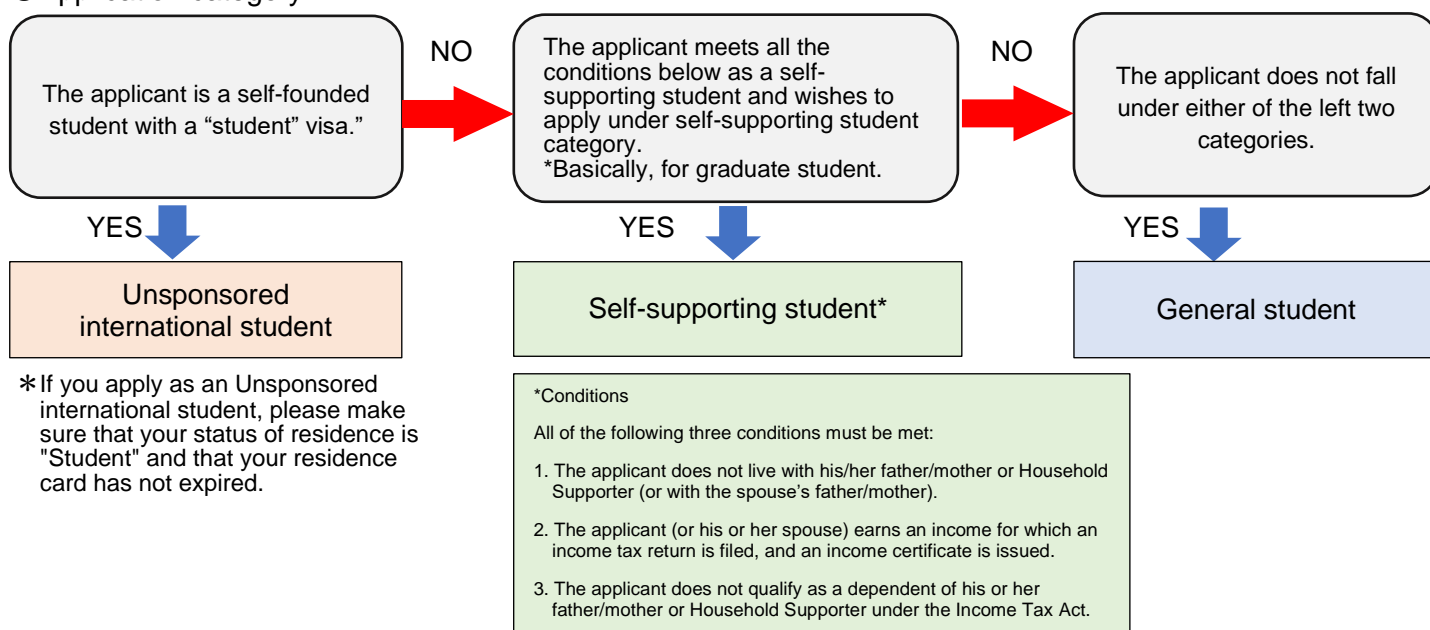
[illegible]

The applicant is a self-founded student with a “student” visa.”

NO

The applicant meets all the conditions below as a self-supporting student and wishes to apply under self-supporting student category.
*Basically, for graduate student.

NO

The applicant does not fall under either of the left two categories.

YES

Unsponsored international student

YES

Self-supporting student*

YES

General student

＊If you apply as an Unsponsored international student, please make sure that your status of residence is "Student" and that your residence card has not expired.

*Conditions

All of the following three conditions must be met:

1. The applicant does not live with his/her father/mother or Household Supporter (or with the spouse’s father/mother).

2. The applicant (or his or her spouse) earns an income for which an income tax return is filed, and an income certificate is issued.

3. The applicant does not qualify as a dependent of his or her father/mother or Household Supporter under the Income Tax Act.